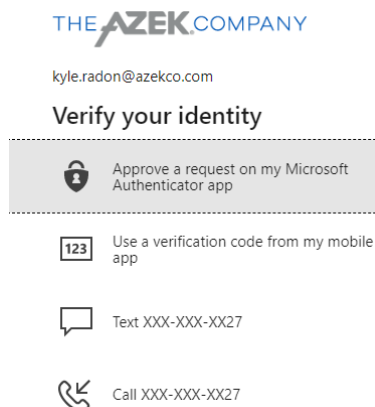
THE AZEK COMPANY

kyle.radon@azekco.com

Verify your identity

Approve a request on my Microsoft Authenticator app

123

Use a verification code from my mobile app

Text XXX-XXX-XX27

Call XXX-XXX-XX27